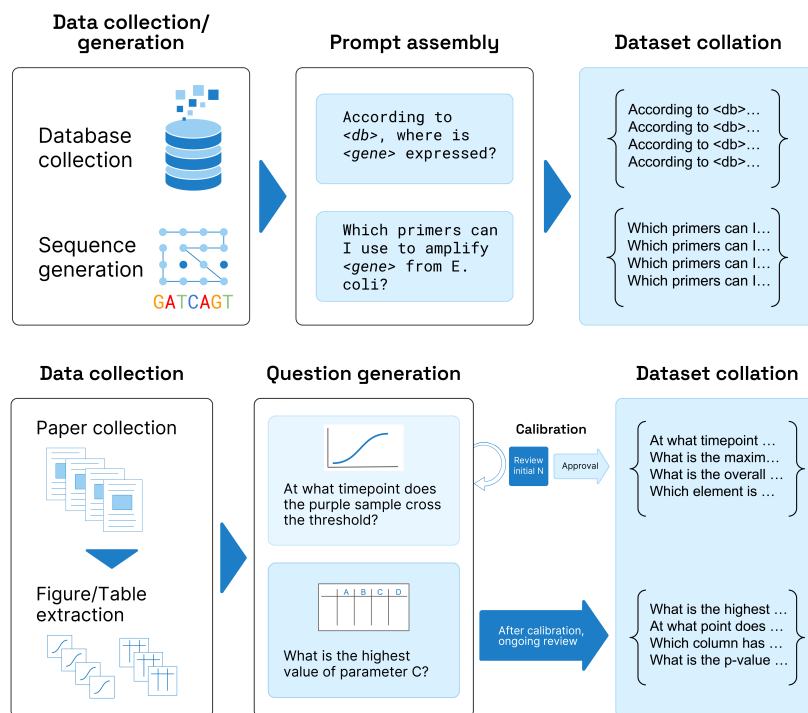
Data collection/ generation

Database collection

Sequence generation

GATCAGT

Prompt assembly

According to <db>, where is <gene> expressed?

Which primers can I use to amplify <gene> from E. coli?

Dataset collation

According to <db>…
According to <db>…
According to <db>…
According to <db>…

Which primers can I…
Which primers can I…
Which primers can I…
Which primers can I…

Data collection

Paper collection

Figure/Table extraction

Question generation

At what timepoint does the purple sample cross the threshold?

| A | B | C | D |
|---|---|---|---|

What is the highest value of parameter C?

Calibration

Review initial N

Approval

After calibration, ongoing review

Dataset collation

At what timepoint …
What is the maxim…
What is the overall …
Which element is …

What is the highest …
At what point does …
Which column has …
What is the p-value …